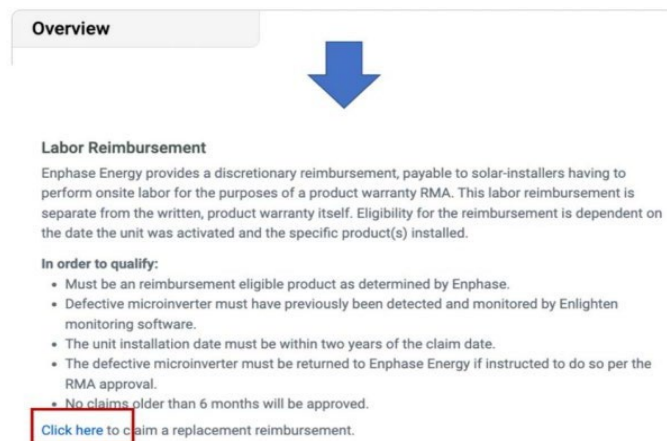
Overview

Labor Reimbursement

Enphase Energy provides a discretionary reimbursement, payable to solar-installers having to perform onsite labor for the purposes of a product warranty RMA. This labor reimbursement is separate from the written, product warranty itself. Eligibility for the reimbursement is dependent on the date the unit was activated and the specific product(s) installed.

In order to qualify:

- Must be an reimbursement eligible product as determined by Enphase.
- Defective microinverter must have previously been detected and monitored by Enlighten monitoring software.
- The unit installation date must be within two years of the claim date.
- The defective microinverter must be returned to Enphase Energy if instructed to do so per the RMA approval.
- No claims older than 6 months will be approved.

Click here to claim a replacement reimbursement.